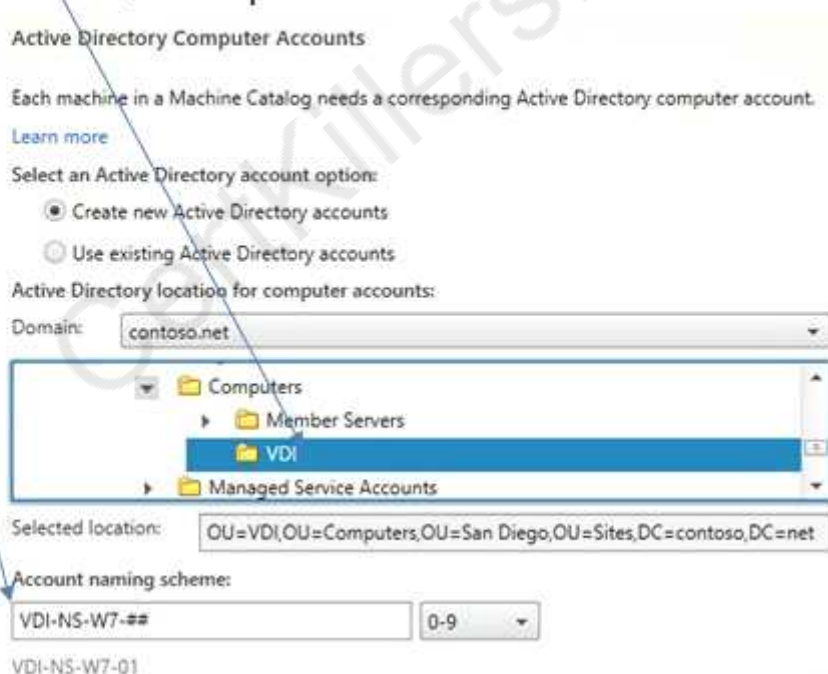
Active Directory Computer Accounts

Each machine in a Machine Catalog needs a corresponding Active Directory computer account.

Learn more

Select an Active Directory account option:

Create new Active Directory accounts

Use existing Active Directory accounts

Active Directory location for computer accounts:

Domain: contoso.net

Computers

Member Servers

VDI

Managed Service Accounts

Selected location: OU=VDI,OU=Computers,OU=San Diego,OU=Sites,DC=contoso,DC=net

Account naming scheme:

VDI-NS-W7-##

0-9

VDI-NS-W7-01